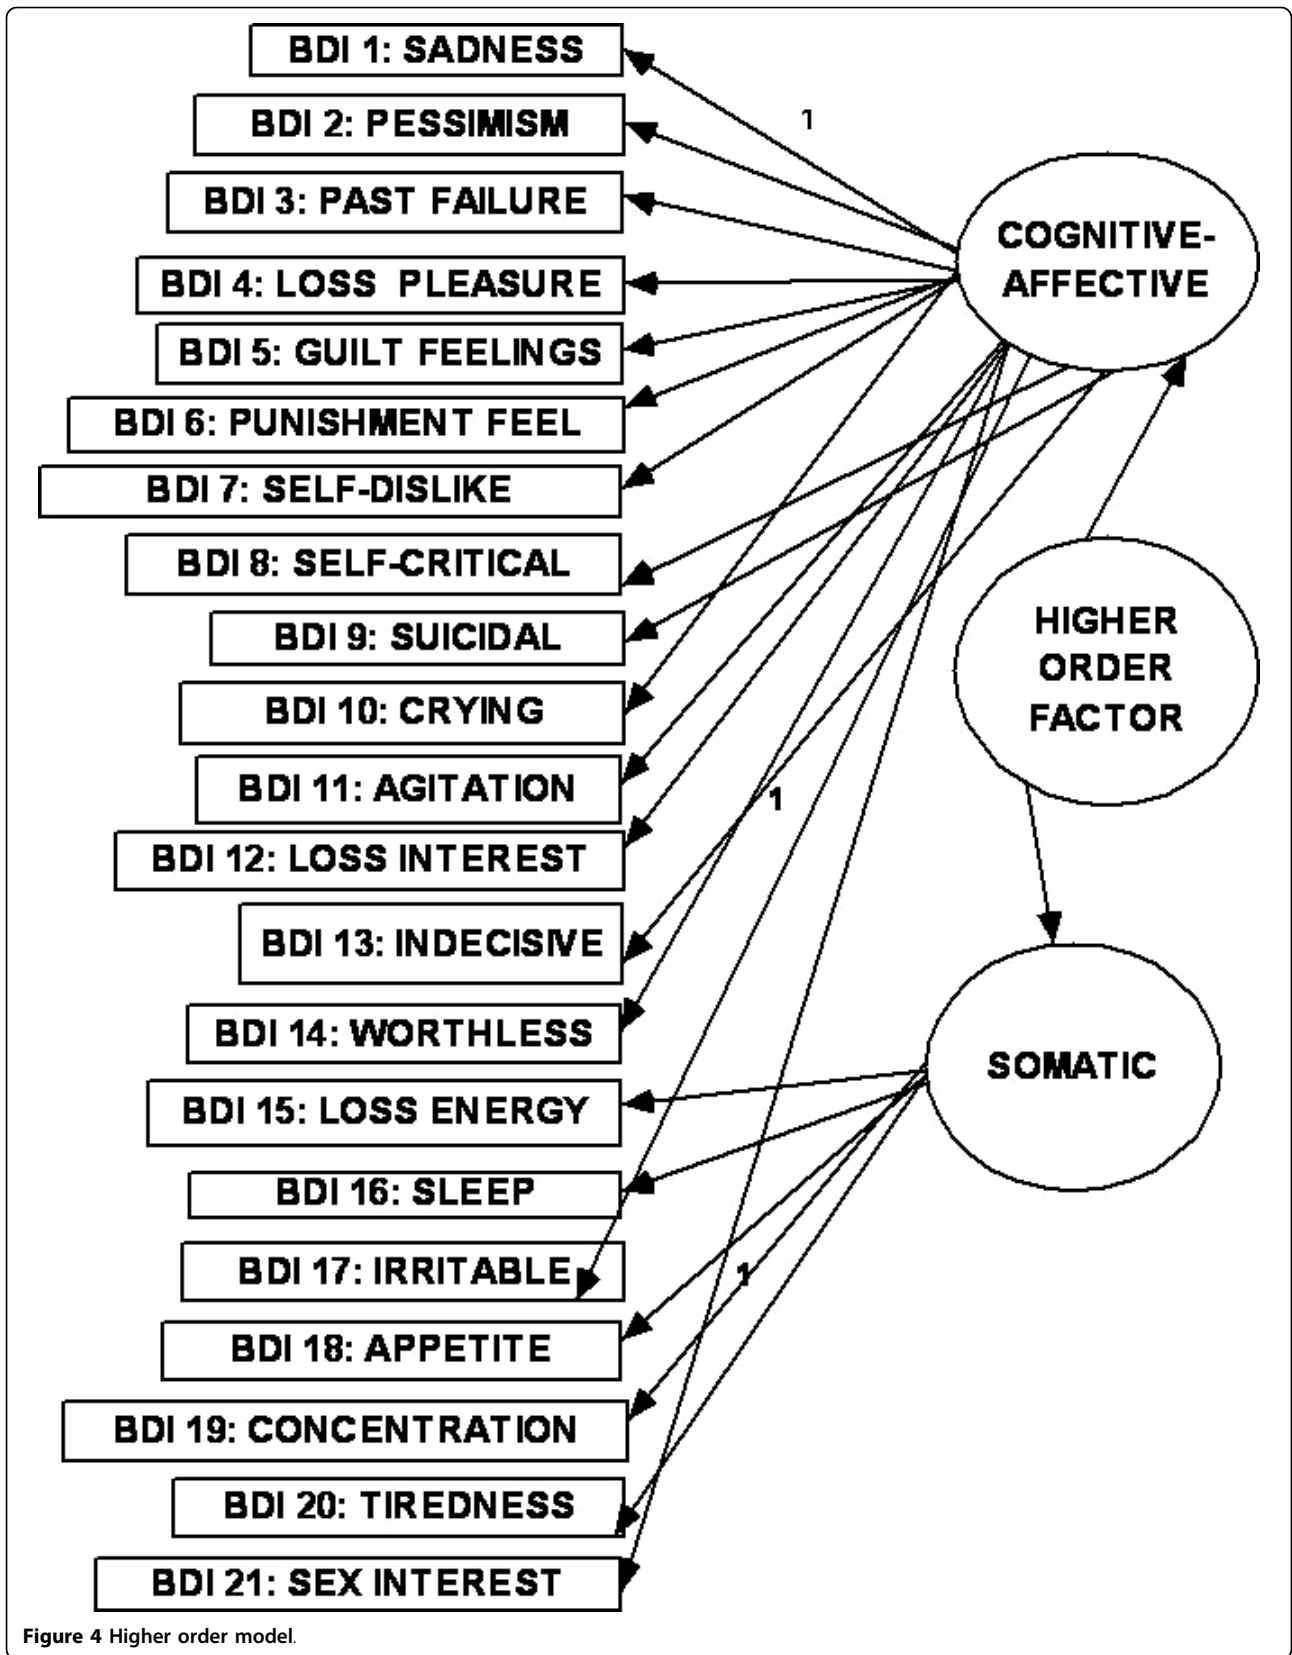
BDI 1: SADNESS
BDI 2: PESSIMISM
BDI 3: PAST FAILURE
BDI 4: LOSS PLEASURE
BDI 5: GUILT FEELINGS
BDI 6: PUNISHMENT FEEL
BDI 7: SELF-DISLIKE
BDI 8: SELF-CRITICAL
BDI 9: SUICIDAL
BDI 10: CRYING
BDI 11: AGITATION
BDI 12: LOSS INTEREST
BDI 13: INDECISIVE
BDI 14: WORTHLESS
BDI 15: LOSS ENERGY
BDI 16: SLEEP
BDI 17: IRRITABLE
BDI 18: APPETITE
BDI 19: CONCENTRATION
BDI 20: TIREDNESS
BDI 21: SEX INTEREST

1

COGNITIVE-AFFECTIVE

1

HIGHER ORDER FACTOR

SOMATIC

1

Figure 4 Higher order model.